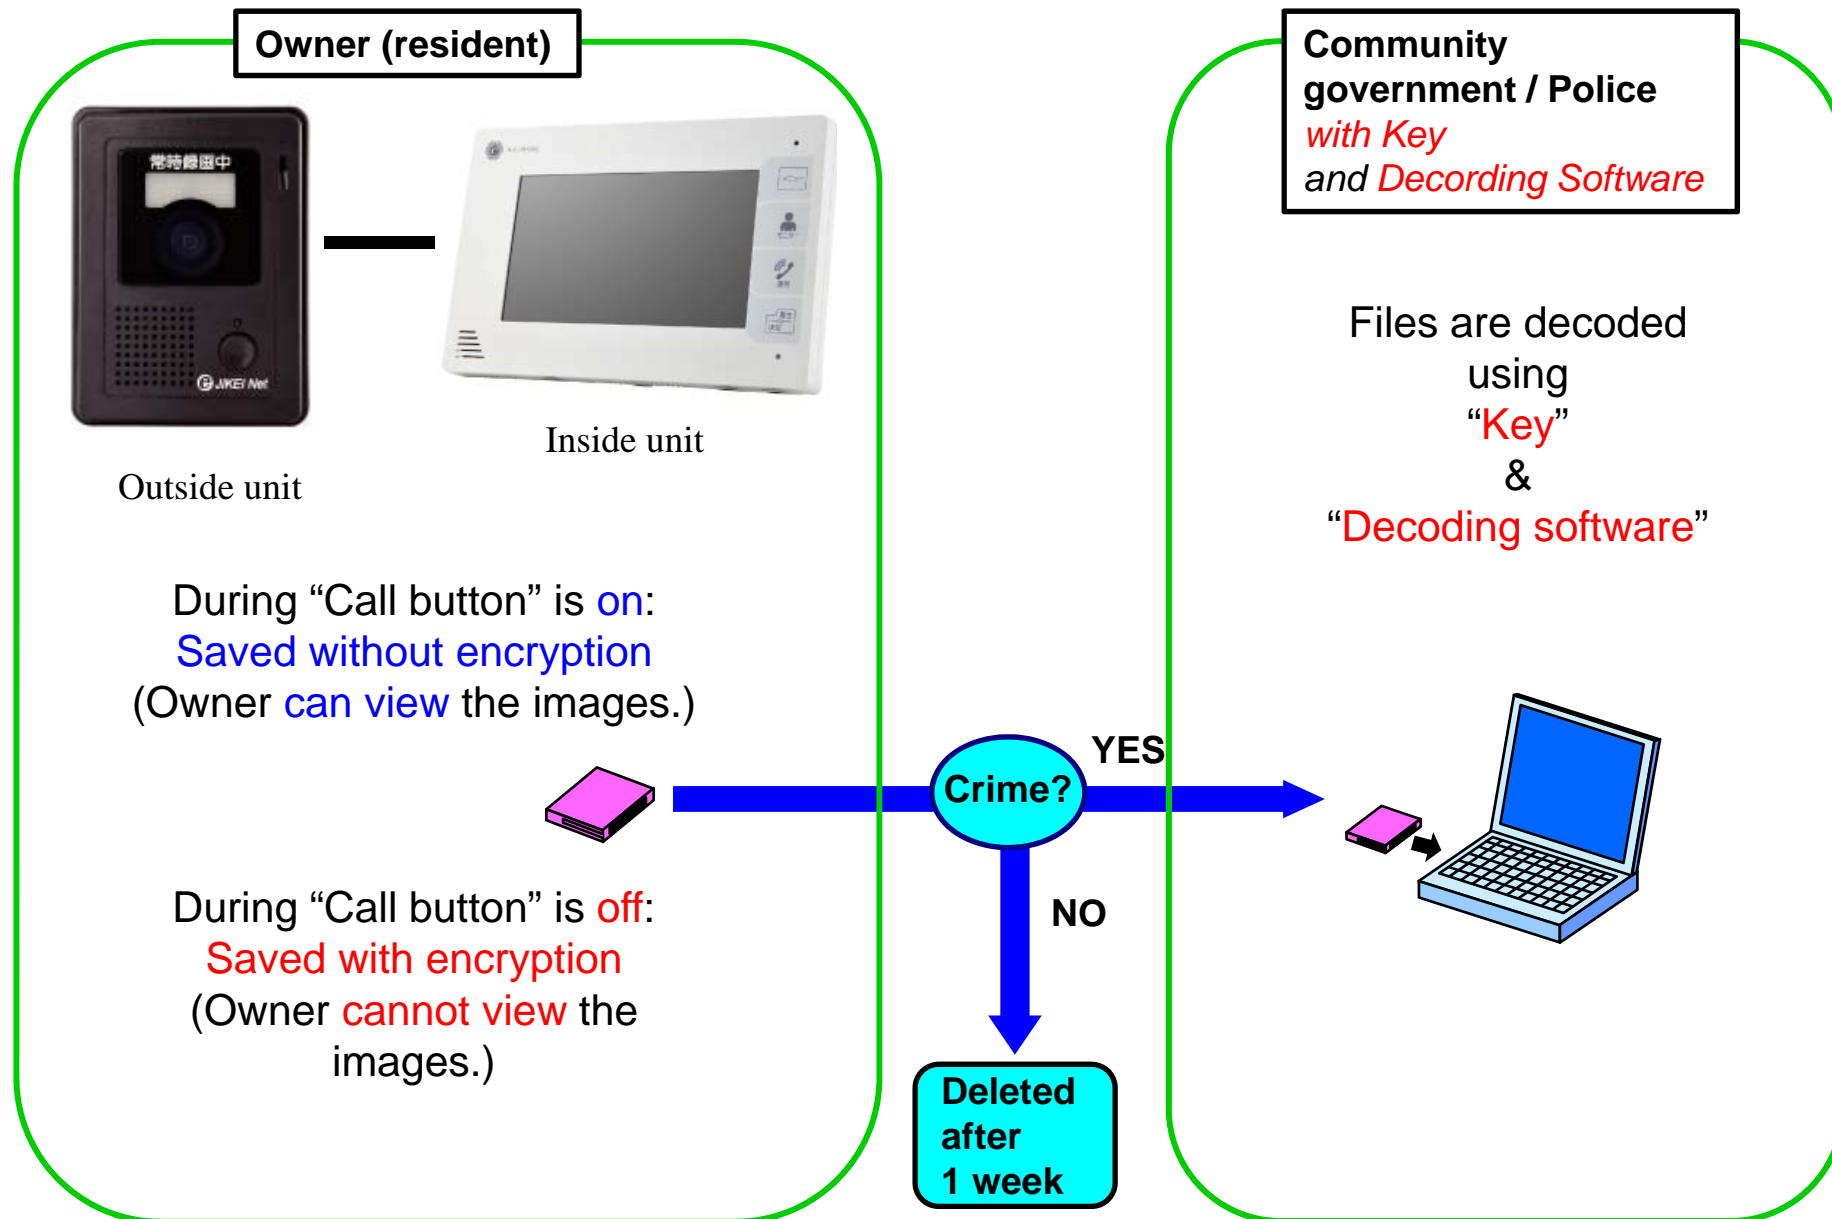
Owner (resident)

常時録画中

JIKEI Net

Outside unit

Inside unit

During “Call button” is on:
Saved without encryption
(Owner can view the images.)

During “Call button” is off:
Saved with encryption
(Owner cannot view the images.)

Crime?

YES

NO

Deleted after 1 week

Community government / Police
with Key
and Decording Software

Files are decoded using
“Key”
&
“Decoding software”